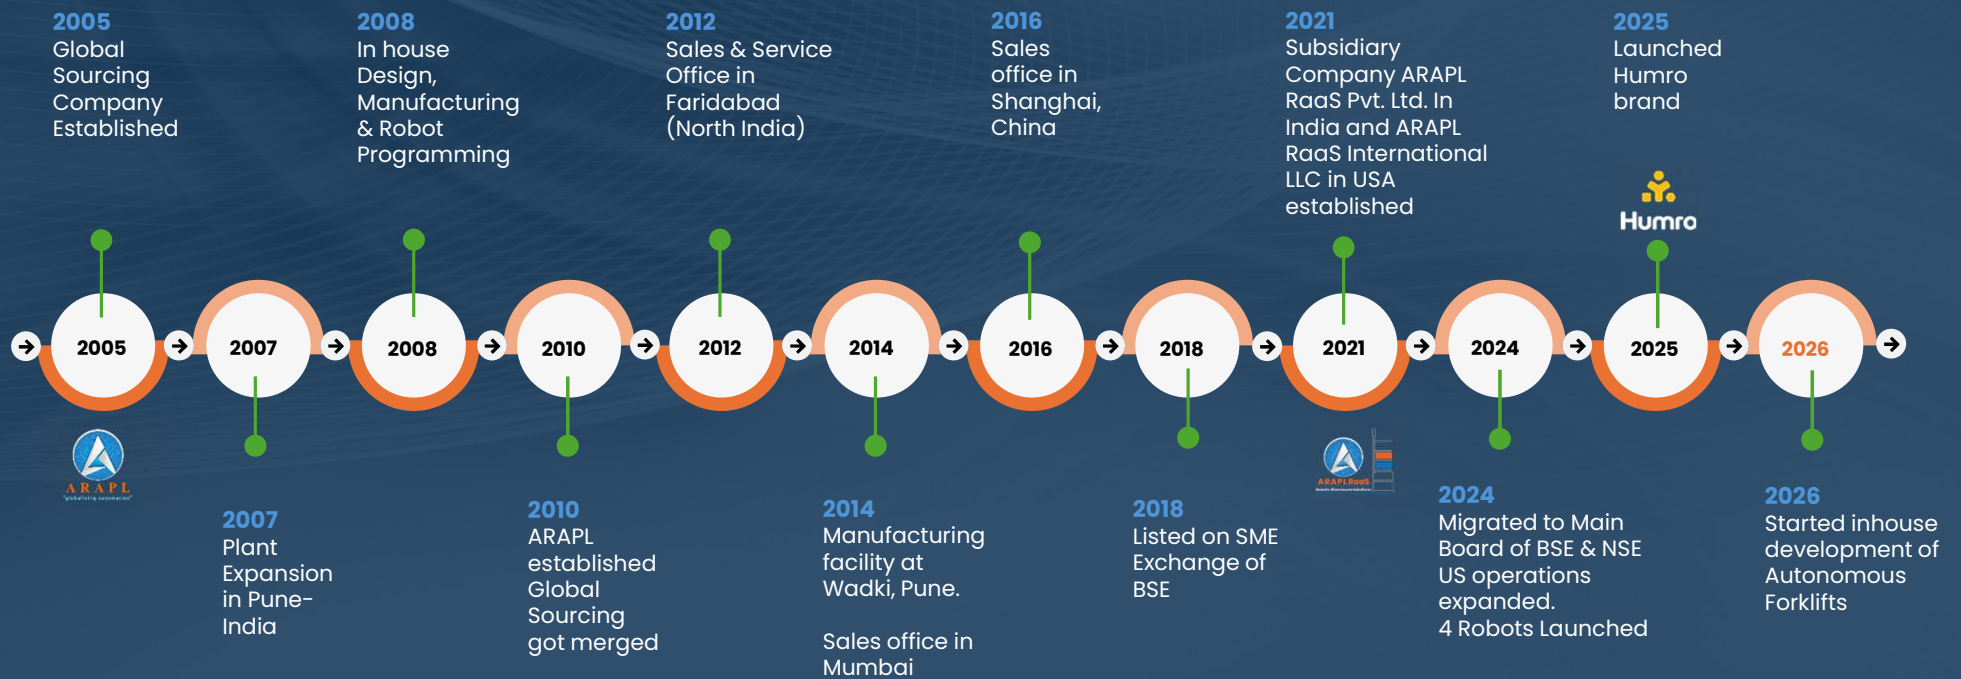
2005
Global Sourcing Company Established

2008
In house Design, Manufacturing & Robot Programming

2012
Sales & Service Office in Faridabad (North India)

2016
Sales office in Shanghai, China

2021
Subsidiary Company ARAPL RaaS Pvt. Ltd. In India and ARAPL RaaS International LLC in USA established

2025
Launched Humro brand

Humro

2005 2007 2008 2010 2012 2014 2016 2018 2021 2024 2025 2026

ARAPL
globalizing automation

2007
Plant Expansion in Pune-India

2010
ARAPL established Global Sourcing got merged

2014
Manufacturing facility at Wadki, Pune.

Sales office in Mumbai

2018
Listed on SME Exchange of BSE

ARAPL RaaS

2024
Migrated to Main Board of BSE & NSE
US operations expanded.
4 Robots Launched

2026
Started inhouse development of Autonomous Forklifts